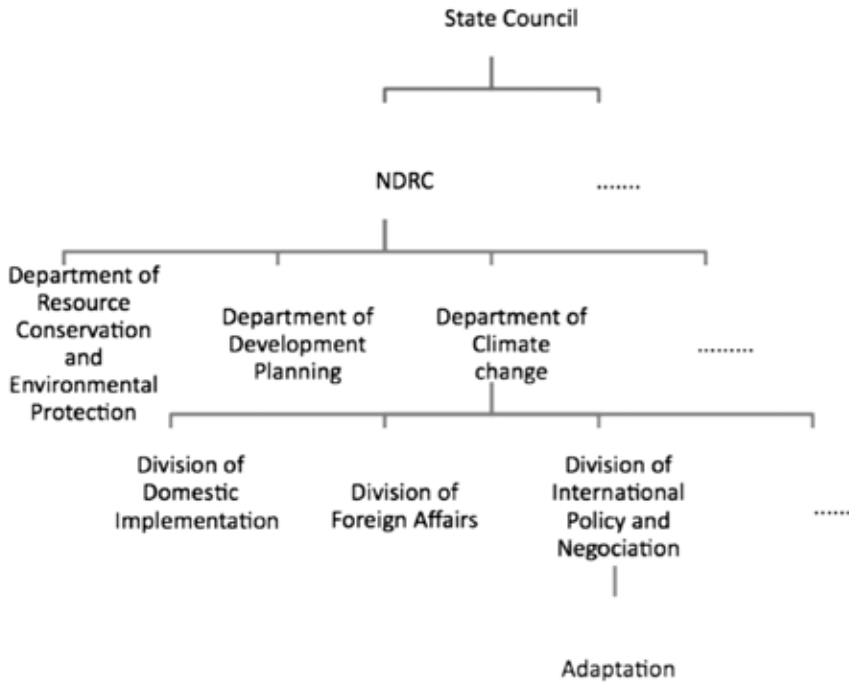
State Council

NDRC

.......

Department of Resource Conservation and Environmental Protection

Department of Development Planning

Department of Climate change

.........

Division of Domestic Implementation

Division of Foreign Affairs

Division of International Policy and Negociation

......

Adaptation